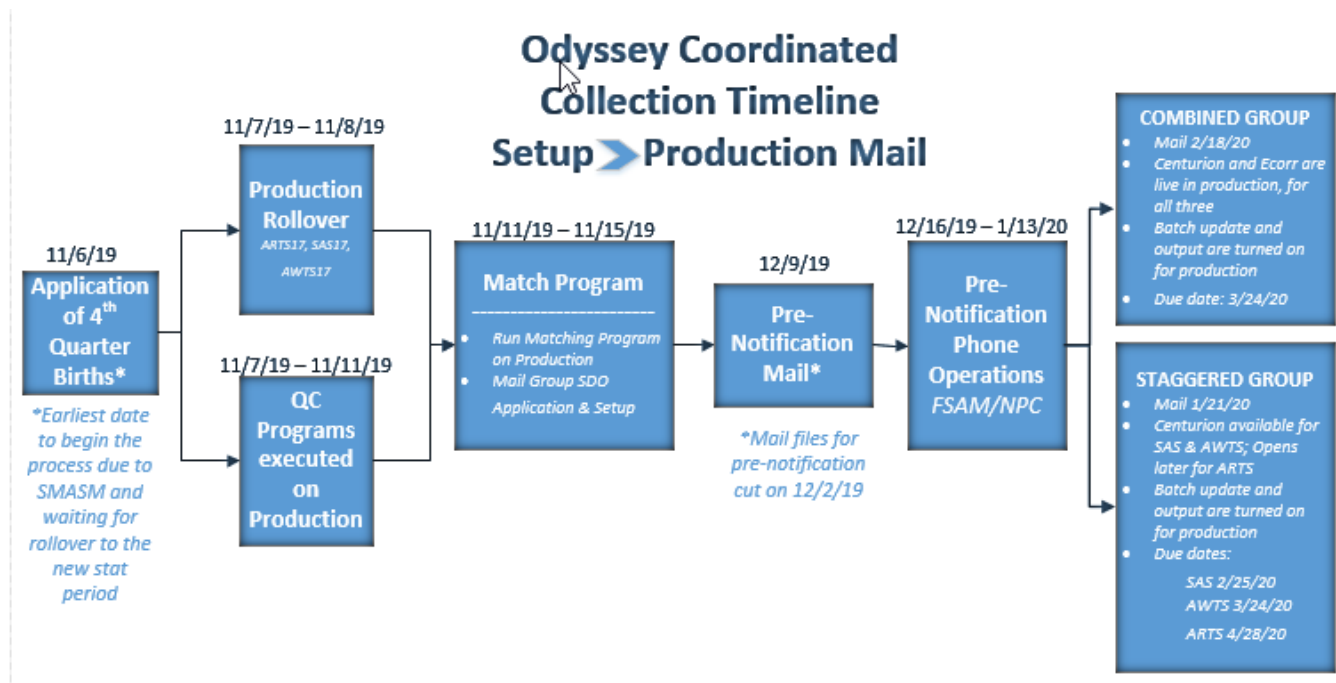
Odyssey Coordinated Collection Timeline
Setup Production Mail

11/6/19
Application of 4$^{th}$ Quarter Births*

*Earliest date to begin the process due to SMASM and waiting for rollover to the new stat period

11/7/19 – 11/8/19
Production Rollover
ARTS17, SAS17, AWTS17

11/7/19 – 11/11/19
QC Programs executed on Production

11/11/19 – 11/15/19
Match Program
- Run Matching Program on Production
- Mail Group SDO Application & Setup

12/9/19
Pre-Notification Mail*

*Mail files for pre-notification cut on 12/2/19

12/16/19 – 1/13/20
Pre-Notification Phone Operations
FSAM/NPC

COMBINED GROUP
- Mail 2/18/20
- Centurion and Ecorr are live in production, for all three
- Batch update and output are turned on for production
- Due date: 3/24/20

STAGGERED GROUP
- Mail 1/21/20
- Centurion available for SAS & AWTS; Opens later for ARTS
- Batch update and output are turned on for production
- Due dates:
SAS 2/25/20
AWTS 3/24/20
ARTS 4/28/20